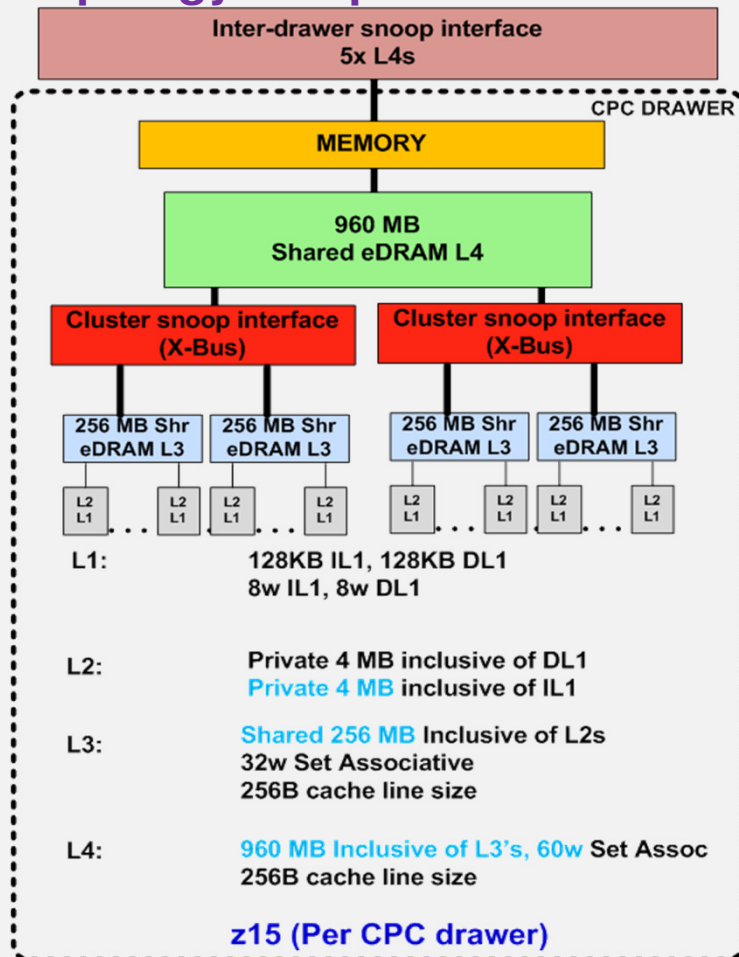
Inter-drawer snoop interface
5x L4s

CPC DRAWER

MEMORY

960 MB
Shared eDRAM L4

Cluster snoop interface
(X-Bus)

Cluster snoop interface
(X-Bus)

256 MB Shr
eDRAM L3

256 MB Shr
eDRAM L3

256 MB Shr
eDRAM L3

256 MB Shr
eDRAM L3

L2
L1

L2
L1

L2
L1

L2
L1

L2
L1

L2
L1

L2
L1

L2
L1

L1: 128KB IL1, 128KB DL1
8w IL1, 8w DL1

L2: Private 4 MB inclusive of DL1
Private 4 MB inclusive of IL1

L3: Shared 256 MB Inclusive of L2s
32w Set Associative
256B cache line size

L4: 960 MB Inclusive of L3's, 60w Set Assoc
256B cache line size

z15 (Per CPC drawer)